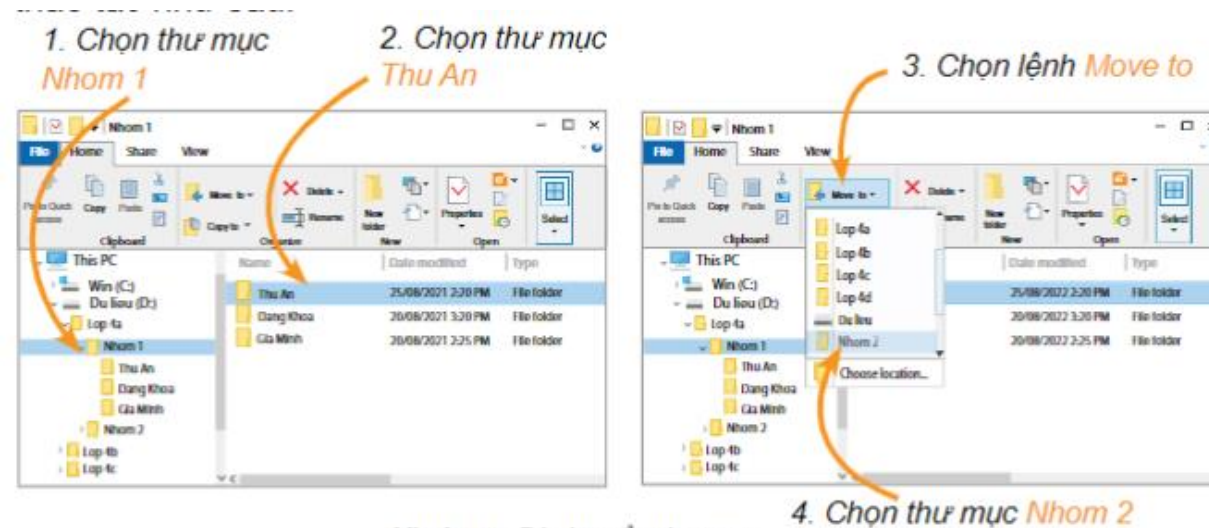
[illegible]

1. Chọn thư mục Nhom 1

2. Chọn thư mục Thu An

3. Chọn lệnh Move to

Nhom 1
File Home Share View
Pin to Quick access Copy Paste
Clipboard
Move to Copy to
Delete Rename
Organize
New folder
New
Properties
Open
Select
This PC
Win (C:)
Du lieu (D:)
Lop 4a
Nhom 1
Thu An
Dang Khoa
Gia Minh
Nhom 2
Lop 4b
Lop 4c

| Name | Date modified | Type |
|---|---|---|
| Thu An | 25/08/2021 2:20 PM | File folder |
| Dang Khoa | 20/08/2021 3:20 PM | File folder |
| Gia Minh | 20/08/2021 2:25 PM | File folder |

Nhom 1
File Home Share View
Pin to Quick access Copy Paste
Clipboard
Move to
Delete
Rename
New folder
New
Properties
Open
Select
Lop 4a
Lop 4b
Lop 4c
Lop 4d
Du lieu
Nhom 2
Choose location...
This PC
Win (C:)
Du lieu (D:)
Lop 4a
Nhom 1
Thu An
Dang Khoa
Gia Minh
Nhom 2
Lop 4b
Lop 4c

| Date modified | Type |
|---|---|
| 25/08/2022 2:20 PM | File folder |
| 20/08/2022 3:20 PM | File folder |
| 20/08/2022 2:25 PM | File folder |

4. Chọn thư mục Nhom 2

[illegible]